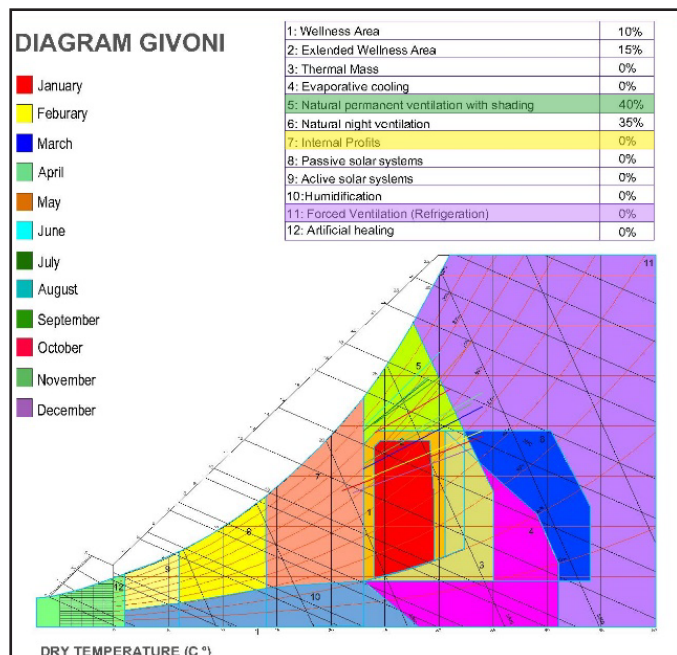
DIAGRAM GIVONI

January
Feburary
March
April
May
June
July
August
September
October
November
December

| 1: Wellness Area | 10% |
|---|---|
| 2: Extended Wellness Area | 15% |
| 3: Thermal Mass | 0% |
| 4: Evaporative cooling | 0% |
| 5: Natural permanent ventilation with shading | 40% |
| 6: Natural night ventilation | 35% |
| 7: Internal Profits | 0% |
| 8: Passive solar systems | 0% |
| 9: Active solar systems | 0% |
| 10:Humidification | 0% |
| 11: Forced Ventilation (Refrigeration) | 0% |
| 12: Artificial heating | 0% |

11
5
2
7
1
8
6
4
3
9
12
10

DRY TEMPERATURE (C °)